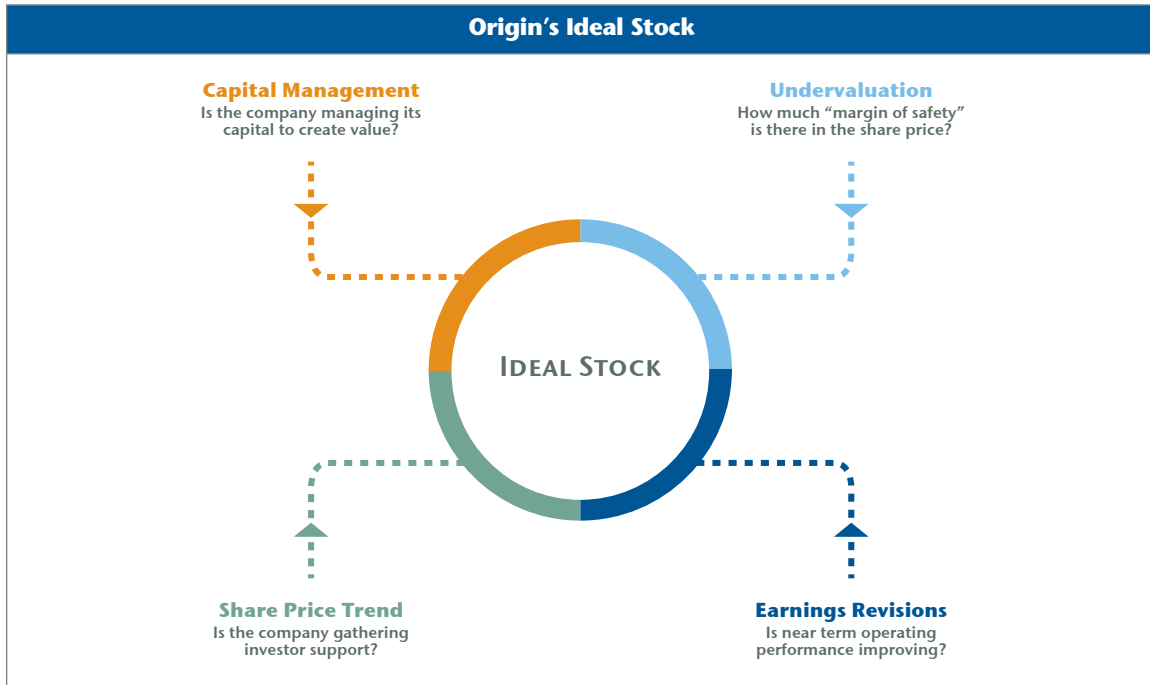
Origin's Ideal Stock

Capital Management
Is the company managing its capital to create value?

Undervaluation
How much "margin of safety" is there in the share price?

IDEAL STOCK

Share Price Trend
Is the company gathering investor support?

Earnings Revisions
Is near term operating performance improving?